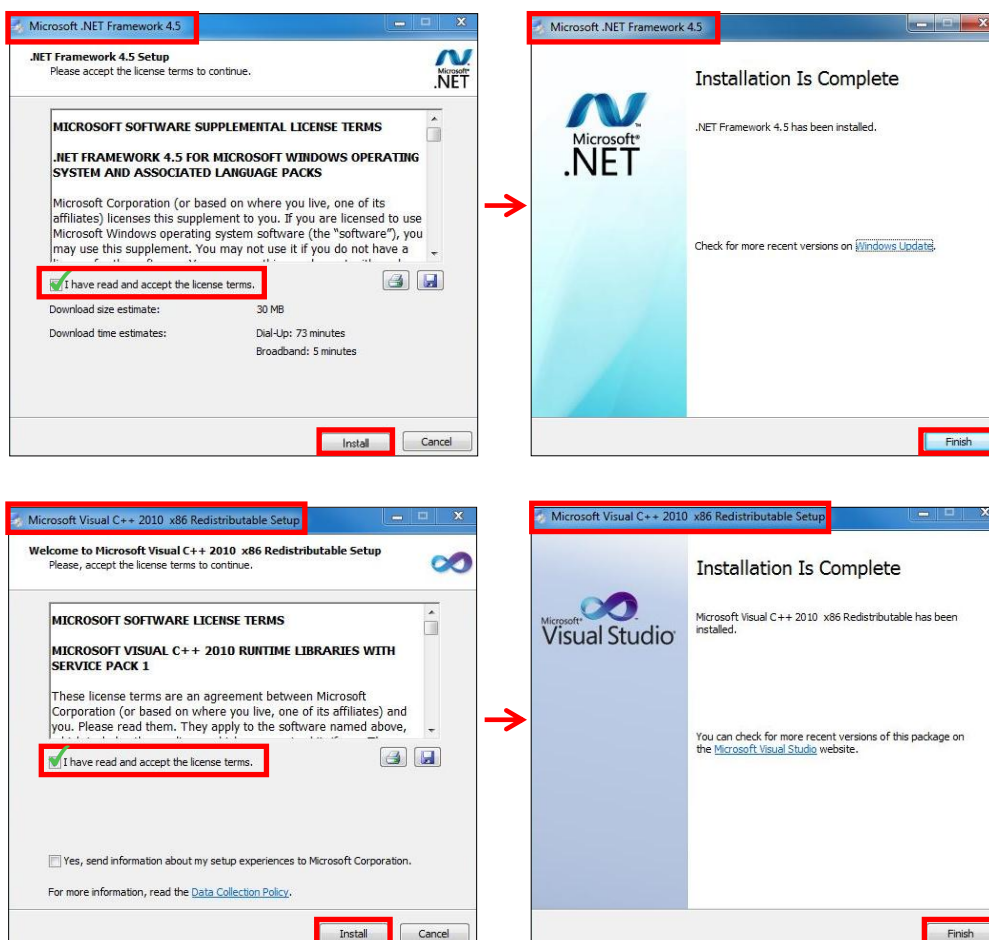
Microsoft .NET Framework 4.5

.NET Framework 4.5 Setup
Please accept the license terms to continue.

Microsoft .NET

MICROSOFT SOFTWARE SUPPLEMENTAL LICENSE TERMS

.NET FRAMEWORK 4.5 FOR MICROSOFT WINDOWS OPERATING SYSTEM AND ASSOCIATED LANGUAGE PACKS

Microsoft Corporation (or based on where you live, one of its affiliates) licenses this supplement to you. If you are licensed to use Microsoft Windows operating system software (the "software"), you may use this supplement. You may not use it if you do not have a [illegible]

I have read and accept the license terms.

Download size estimate: 30 MB

Download time estimates: Dial-Up: 73 minutes

Broadband: 5 minutes

Install Cancel

Microsoft .NET Framework 4.5

Microsoft .NET

Installation Is Complete

.NET Framework 4.5 has been installed.

Check for more recent versions on Windows Update.

Finish

Microsoft Visual C++ 2010 x86 Redistributable Setup

Welcome to Microsoft Visual C++ 2010 x86 Redistributable Setup
Please, accept the license terms to continue.

MICROSOFT SOFTWARE LICENSE TERMS

MICROSOFT VISUAL C++ 2010 RUNTIME LIBRARIES WITH SERVICE PACK 1

These license terms are an agreement between Microsoft Corporation (or based on where you live, one of its affiliates) and you. Please read them. They apply to the software named above, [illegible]

I have read and accept the license terms.

Yes, send information about my setup experiences to Microsoft Corporation.

For more information, read the Data Collection Policy.

Install Cancel

Microsoft Visual C++ 2010 x86 Redistributable Setup

Microsoft Visual Studio

Installation Is Complete

Microsoft Visual C++ 2010 x86 Redistributable has been installed.

You can check for more recent versions of this package on the Microsoft Visual Studio website.

Finish